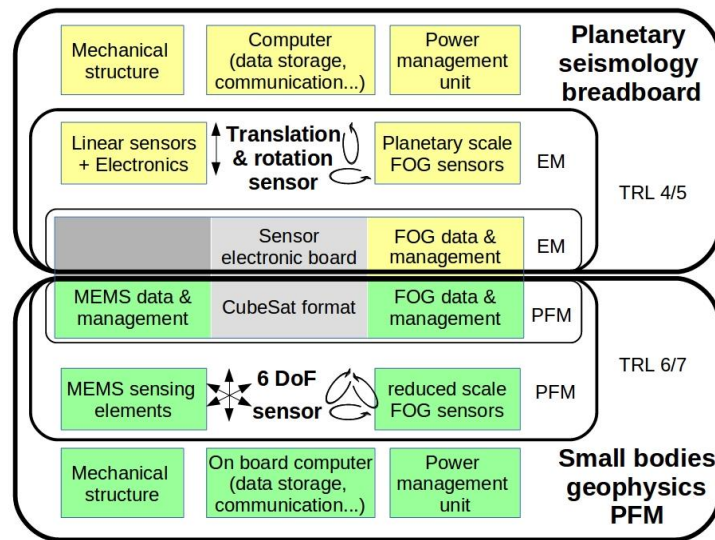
Mechanical structure

Computer (data storage, communication...)

Power management unit

Planetary seismology breadboard

Linear sensors + Electronics

Translation & rotation sensor

Planetary scale FOG sensors

EM

TRL 4/5

Sensor electronic board

FOG data & management

EM

MEMS data & management

CubeSat format

FOG data & management

PFM

TRL 6/7

MEMS sensing elements

6 DoF sensor

reduced scale FOG sensors

PFM

Mechanical structure

On board computer (data storage, communication...)

Power management unit

Small bodies geophysics PFM